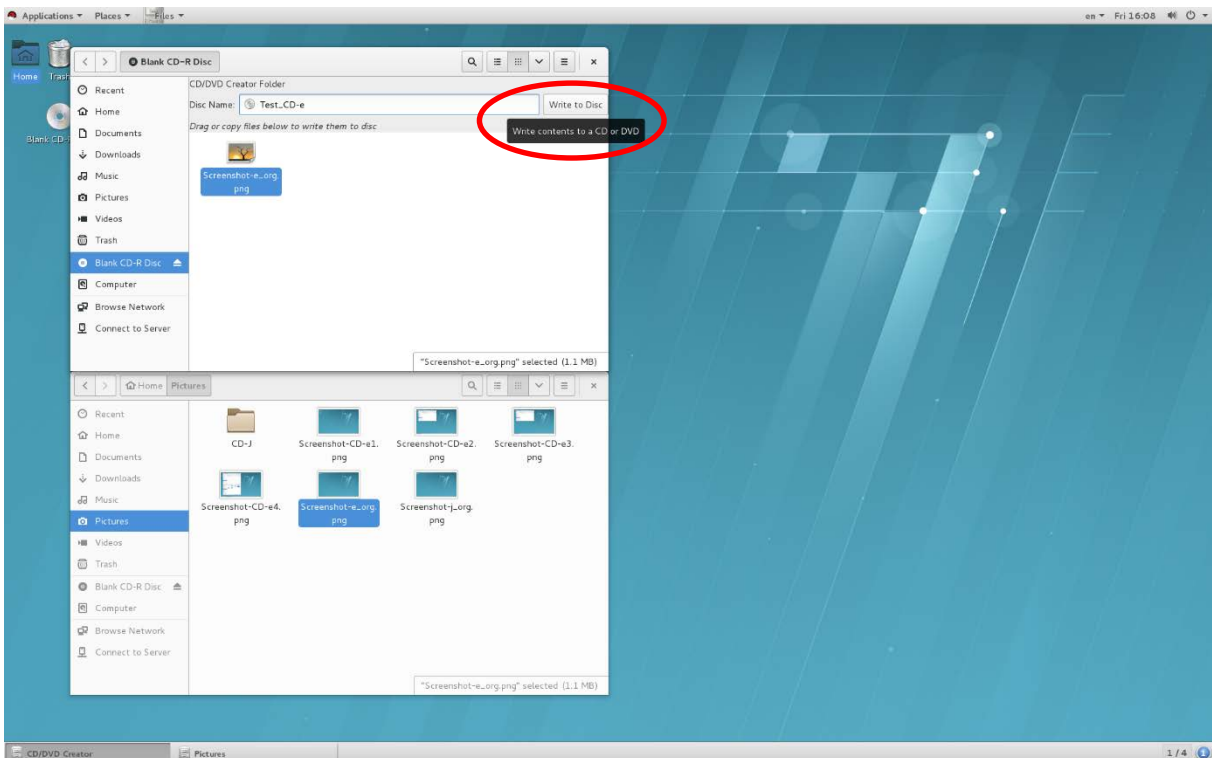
Applications ▾ Places ▾ Files ▾

en ▾ Fri 16:08

Home Trash

Blank CD

Blank CD-R Disc

Recent
Home
Documents
Downloads
Music
Pictures
Videos
Trash
Blank CD-R Disc
Computer
Browse Network
Connect to Server

CD/DVD Creator Folder
Disc Name: Test_CD-e
Write to Disc
Write contents to a CD or DVD
Drag or copy files below to write them to disc

Screenshot-e_org.png

"Screenshot-e_org.png" selected (1.1 MB)

Home Pictures

Recent
Home
Documents
Downloads
Music
Pictures
Videos
Trash
Blank CD-R Disc
Computer
Browse Network
Connect to Server

CD-J
Screenshot-CD-e1.png
Screenshot-CD-e2.png
Screenshot-CD-e3.png
Screenshot-CD-e4.png
Screenshot-e_org.png
Screenshot-j_org.png

"Screenshot-e_org.png" selected (1.1 MB)

CD/DVD Creator
Pictures
1 / 4